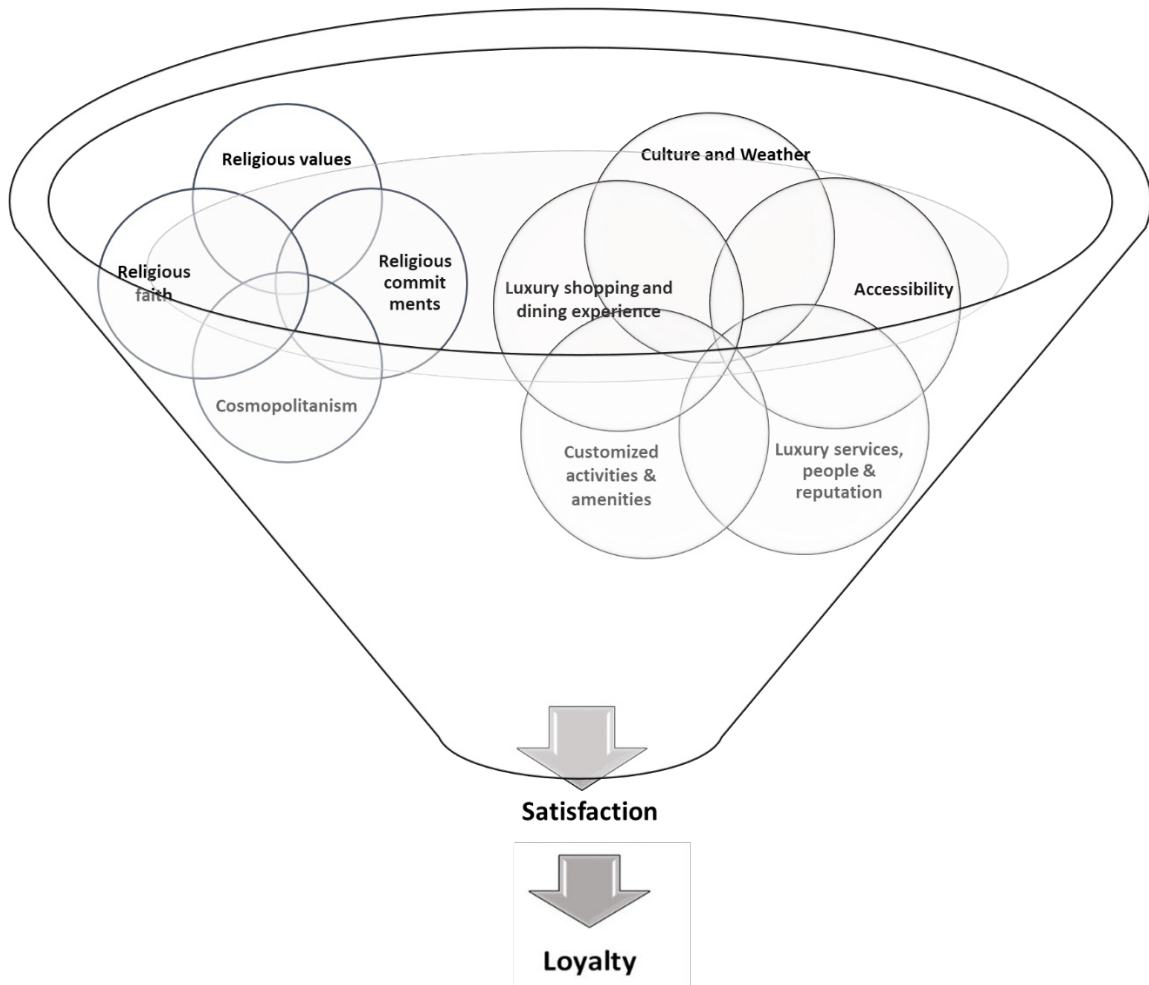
Religious values

Religious faith

Religious commit ments

Cosmopolitanism

Culture and Weather

Luxury shopping and dining experience

Accessibility

Customized activities & amenities

Luxury services, people & reputation

Satisfaction

Loyalty